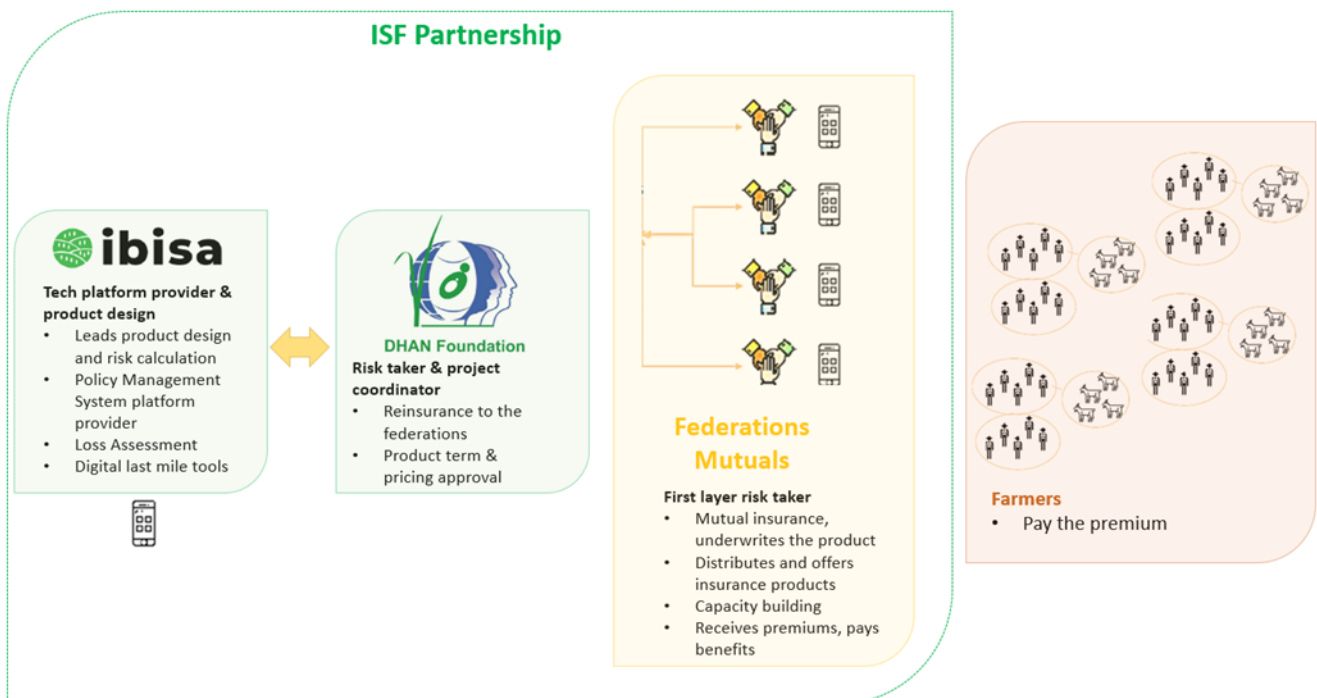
ISF Partnership

ibisa

Tech platform provider & product design
- Leads product design and risk calculation
- Policy Management System platform provider
- Loss Assessment
- Digital last mile tools

DHAN Foundation

Risk taker & project coordinator
- Reinsurance to the federations
- Product term & pricing approval

Federations Mutuals

First layer risk taker
- Mutual insurance, underwrites the product
- Distributes and offers insurance products
- Capacity building
- Receives premiums, pays benefits

Farmers
- Pay the premium